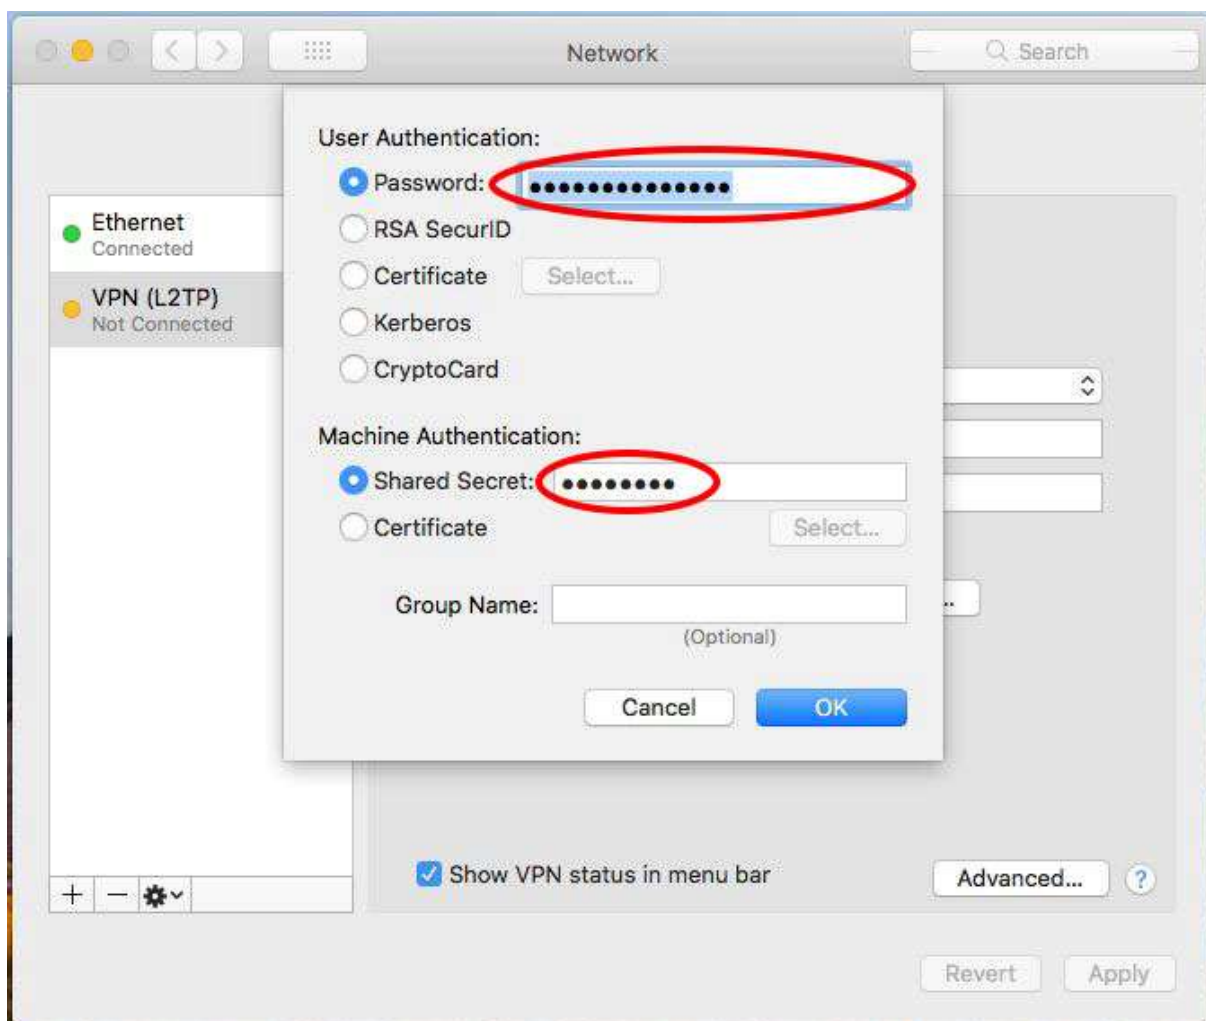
Network

Search

Ethernet
Connected

VPN (L2TP)
Not Connected

User Authentication:

Password: •••••••••••••••

RSA SecurID

Certificate Select...

Kerberos

CryptoCard

Machine Authentication:

Shared Secret: ••••••••

Certificate Select...

Group Name:

(Optional)

Cancel OK

Show VPN status in menu bar

Advanced...

?

Revert Apply